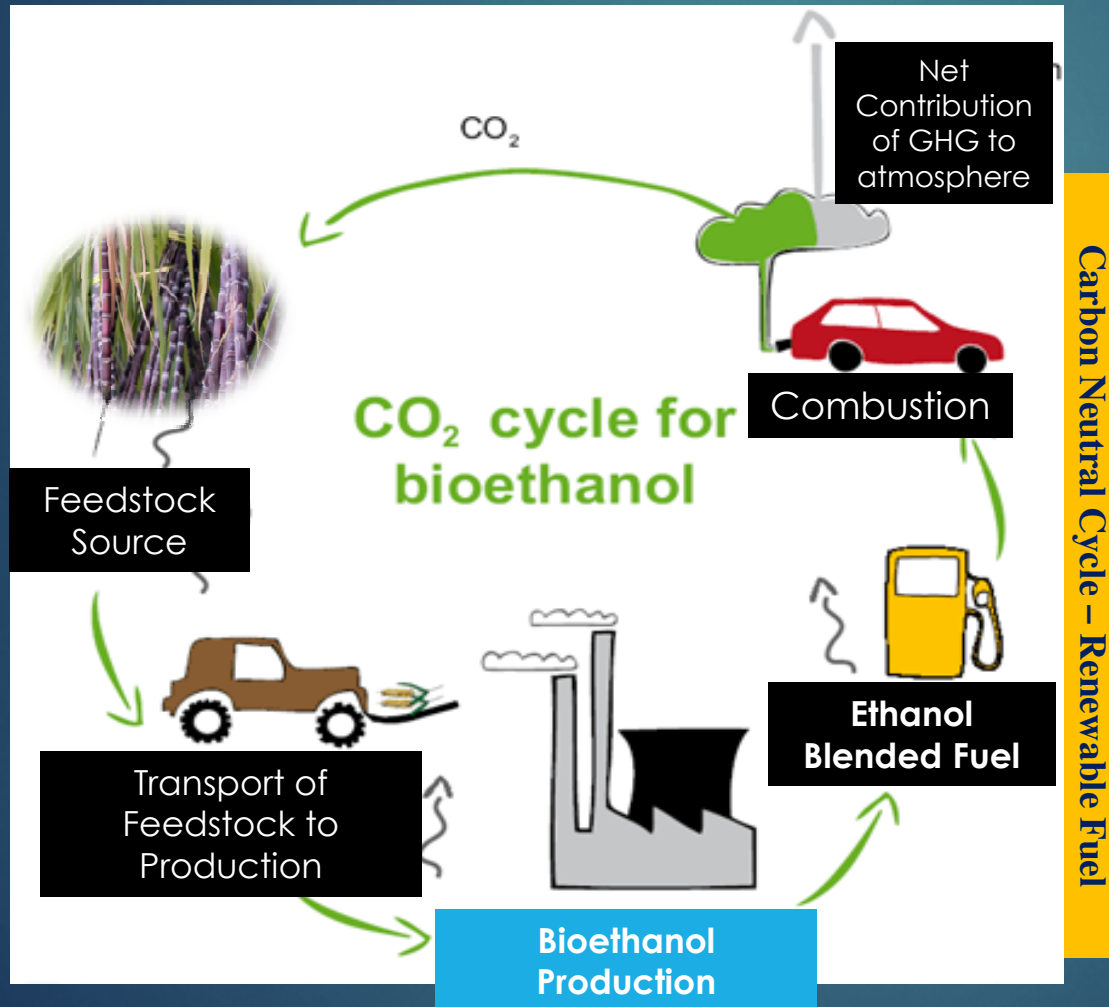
Net Contribution of GHG to atmosphere

$CO_2$

Feedstock Source

$CO_2$ cycle for bioethanol

Combustion

Transport of Feedstock to Production

Bioethanol Production

Ethanol Blended Fuel

Carbon Neutral Cycle – Renewable Fuel